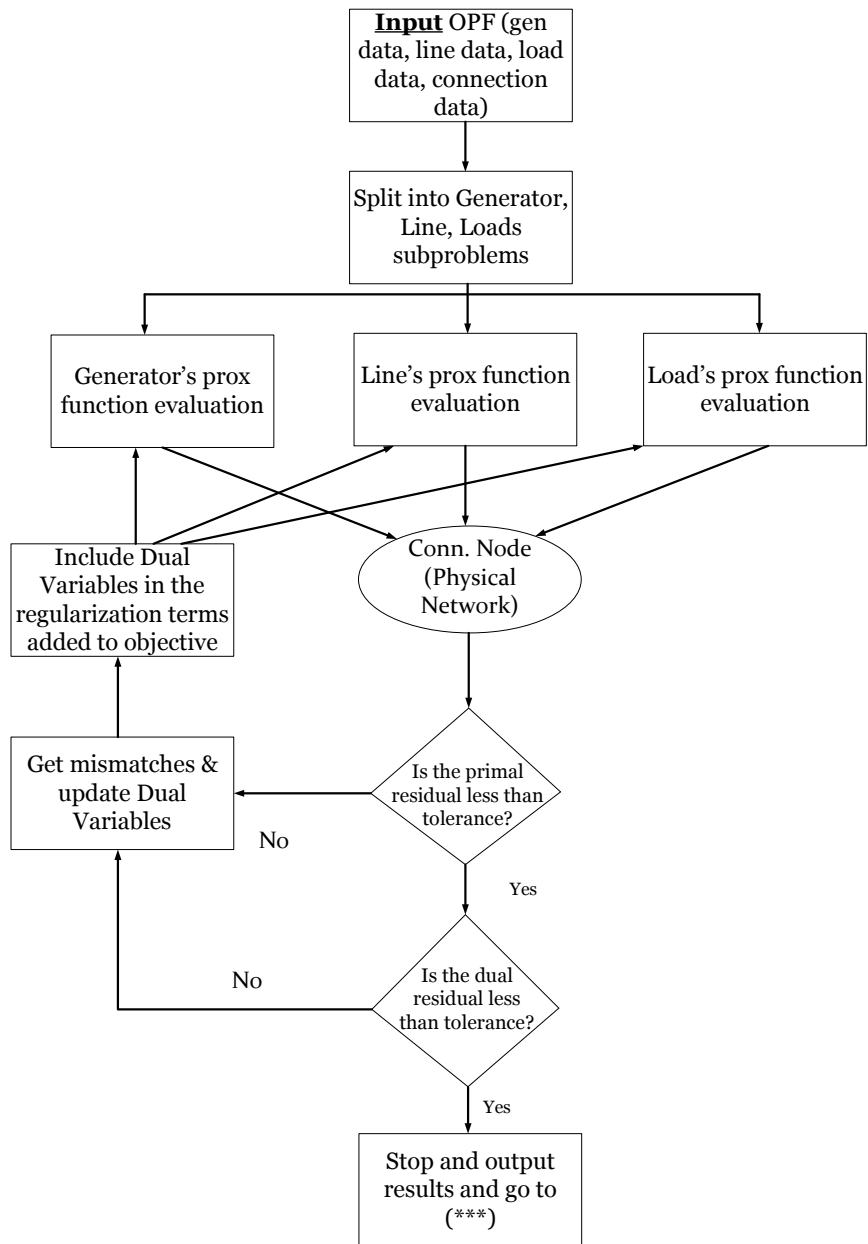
Input OPF (gen data, line data, load data, connection data)

Split into Generator, Line, Loads subproblems

Generator's prox function evaluation

Line's prox function evaluation

Load's prox function evaluation

Include Dual Variables in the regularization terms added to objective

Conn. Node (Physical Network)

Get mismatches & update Dual Variables

Is the primal residual less than tolerance?

No

Yes

No

Is the dual residual less than tolerance?

Yes

Stop and output results and go to (***)